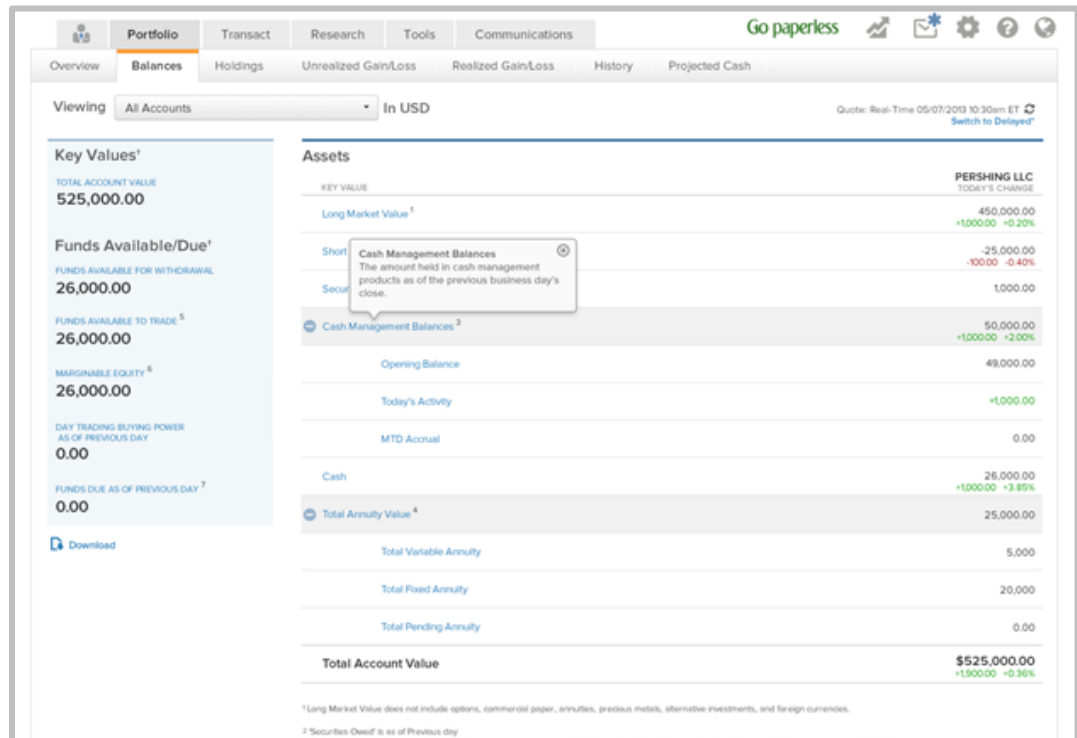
Portfolio Transact Research Tools Communications Go paperless

Overview Balances Holdings Unrealized Gain/Loss Realized Gain/Loss History Projected Cash

Viewing All Accounts In USD

Quote: Real-Time 05/07/2013 10:30am ET
Switch to Delayed*

Key Values†

TOTAL ACCOUNT VALUE
525,000.00

Funds Available/Due†

FUNDS AVAILABLE FOR WITHDRAWAL
26,000.00

FUNDS AVAILABLE TO TRADE 5
26,000.00

MARGINABLE EQUITY 6
26,000.00

DAY TRADING BUYING POWER AS OF PREVIOUS DAY
0.00

FUNDS DUE AS OF PREVIOUS DAY 7
0.00

Download

Assets

| KEY VALUE | PERSHING LLC TODAY'S CHANGE |
|---|---|
| Long Market Value 1 | 450,000.00 +1,000.00 +0.20% |
| Short | -25,000.00 -100.00 -0.40% |
| Secur | 1,000.00 |
| Cash Management Balances 3 | 50,000.00 +1,000.00 +2.00% |
| Opening Balance | 49,000.00 |
| Today's Activity | +1,000.00 |
| MTD Accrual | 0.00 |
| Cash | 26,000.00 +1,000.00 +3.85% |
| Total Annuity Value 4 | 25,000.00 |
| Total Variable Annuity | 5,000 |
| Total Fixed Annuity | 20,000 |
| Total Pending Annuity | 0.00 |
| Total Account Value | $525,000.00 +1,900.00 +0.36% |

Cash Management Balances
The amount held in cash management products as of the previous business day's close.

1 Long Market Value does not include options, commercial paper, annuities, precious metals, alternative investments, and foreign currencies.

2 'Securities Owed' is as of Previous day